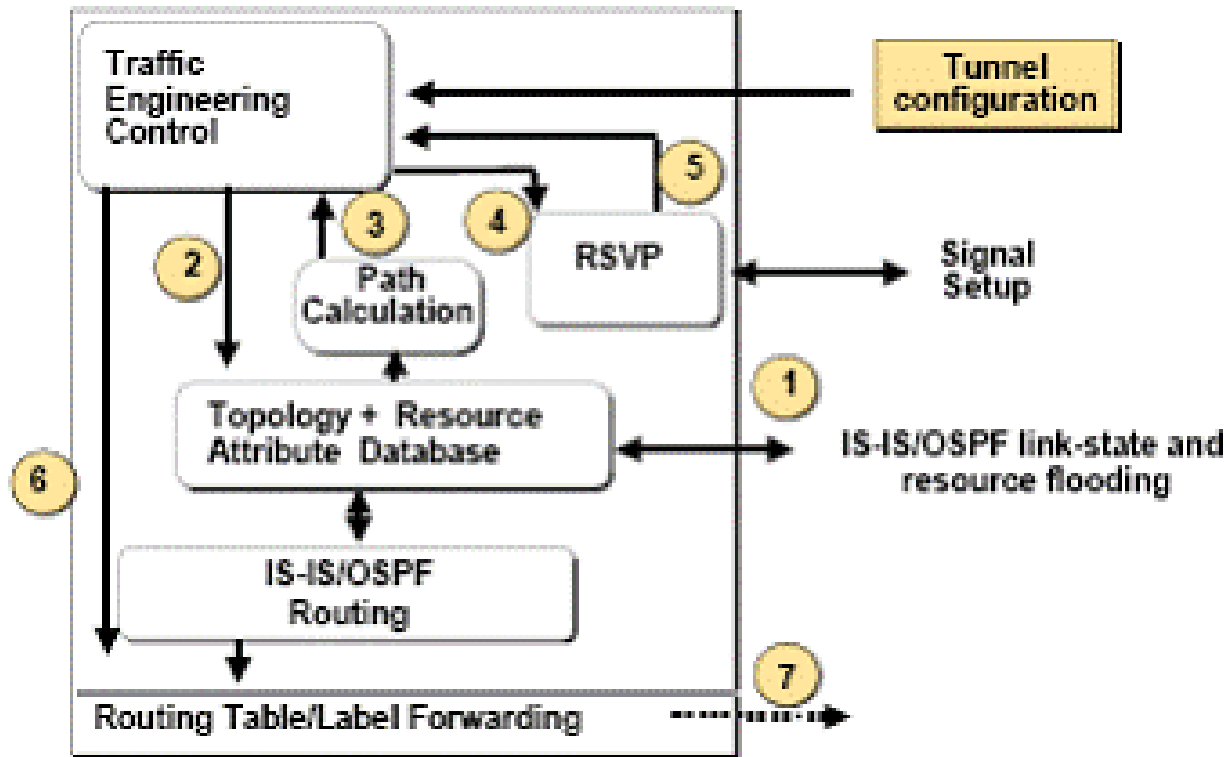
Traffic Engineering Control

Tunnel configuration

5

3

4

RSVP

Signal Setup

2

Path Calculation

1

Topology + Resource Attribute Database

IS-IS/OSPF link-state and resource flooding

6

IS-IS/OSPF Routing

7

Routing Table/Label Forwarding